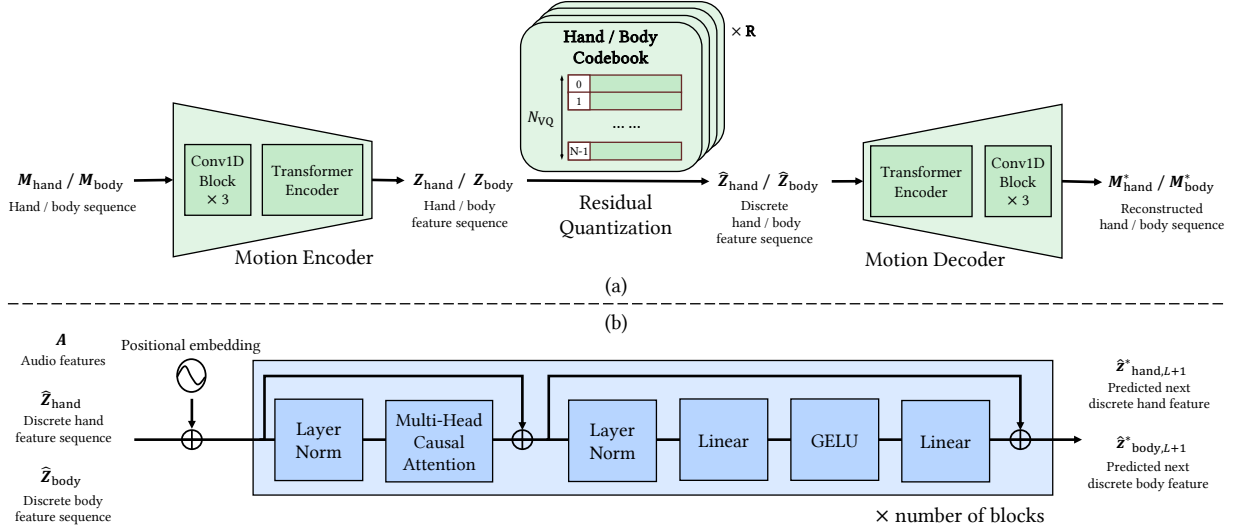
Hand / Body Codebook

$\times$ R

$N_{VQ}$

0

1

… …

N-1

$\boldsymbol{M}_{\text{hand}}$ / $\boldsymbol{M}_{\text{body}}$
Hand / body sequence

Conv1D Block $\times$ 3

Transformer Encoder

Motion Encoder

$\boldsymbol{Z}_{\text{hand}}$ / $\boldsymbol{Z}_{\text{body}}$
Hand / body feature sequence

Residual Quantization

$\widehat{\boldsymbol{Z}}_{\text{hand}}$ / $\widehat{\boldsymbol{Z}}_{\text{body}}$
Discrete hand / body feature sequence

Transformer Encoder

Conv1D Block $\times$ 3

Motion Decoder

$\boldsymbol{M}^*_{\text{hand}}$ / $\boldsymbol{M}^*_{\text{body}}$
Reconstructed hand / body sequence

(a)

(b)

$\boldsymbol{A}$
Audio features

$\widehat{\boldsymbol{Z}}_{\text{hand}}$
Discrete hand feature sequence

$\widehat{\boldsymbol{Z}}_{\text{body}}$
Discrete body feature sequence

Positional embedding

Layer Norm

Multi-Head Causal Attention

Layer Norm

Linear

GELU

Linear

$\times$ number of blocks

$\hat{\boldsymbol{z}}^*_{\text{hand},L+1}$
Predicted next discrete hand feature

$\hat{\boldsymbol{z}}^*_{\text{body},L+1}$
Predicted next discrete body feature